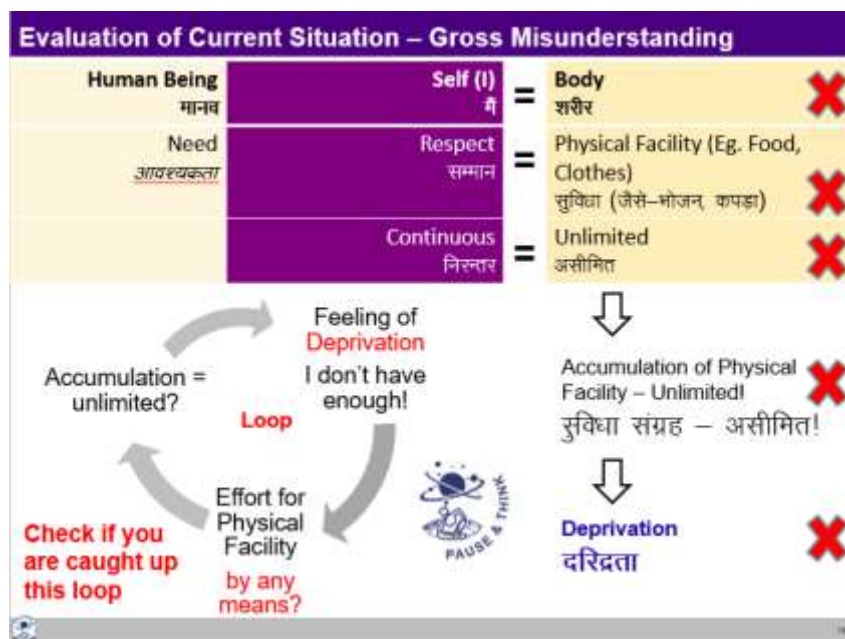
Evaluation of Current Situation – Gross Misunderstanding

| | | | |
|---|---|---|---|
| Human Being मानव | Self (I) मैं | = | Body शरीर |
| Need आवश्यकता | Respect सम्मान | = | Physical Facility (Eg. Food, Clothes) सुविधा (जैसे–भोजन, कपड़ा) |
| | Continuous निरन्तर | = | Unlimited असीमित |

Feeling of Deprivation I don't have enough!

Accumulation = unlimited?

Loop

Effort for Physical Facility by any means?

Check if you are caught up this loop

PAUSE & THINK

Accumulation of Physical Facility – Unlimited!
सुविधा संग्रह – असीमित!

Deprivation
दरिद्रता